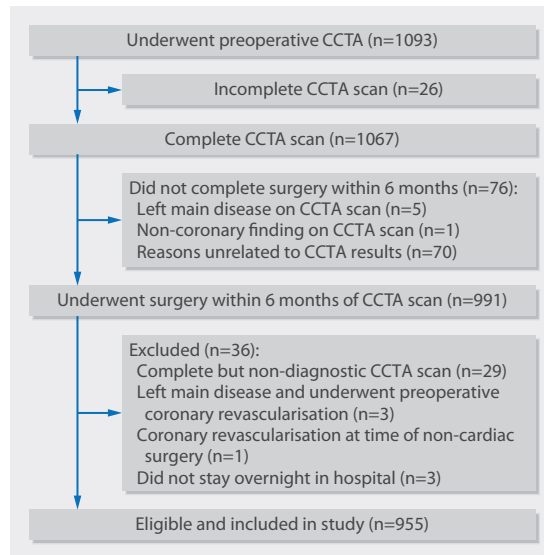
Underwent preoperative CCTA (n=1093)

Incomplete CCTA scan (n=26)

Complete CCTA scan (n=1067)

Did not complete surgery within 6 months (n=76):
Left main disease on CCTA scan (n=5)
Non-coronary finding on CCTA scan (n=1)
Reasons unrelated to CCTA results (n=70)

Underwent surgery within 6 months of CCTA scan (n=991)

Excluded (n=36):
Complete but non-diagnostic CCTA scan (n=29)
Left main disease and underwent preoperative coronary revascularisation (n=3)
Coronary revascularisation at time of non-cardiac surgery (n=1)
Did not stay overnight in hospital (n=3)

Eligible and included in study (n=955)